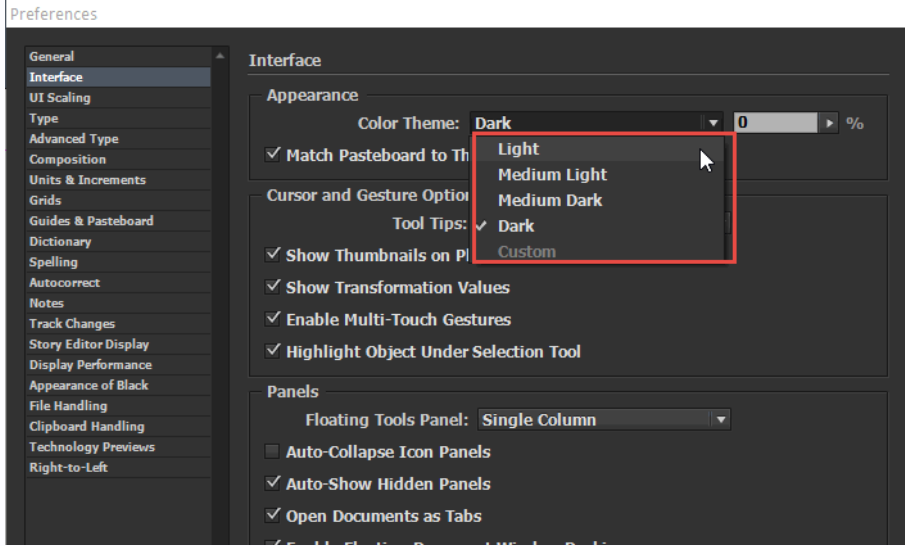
Preferences

General
Interface
UI Scaling
Type
Advanced Type
Composition
Units & Increments
Grids
Guides & Pasteboard
Dictionary
Spelling
Autocorrect
Notes
Track Changes
Story Editor Display
Display Performance
Appearance of Black
File Handling
Clipboard Handling
Technology Previews
Right-to-Left

Interface

Appearance

Color Theme: Dark

0 %

✓ Match Pasteboard to Th

Light
Medium Light
Medium Dark
✓ Dark
Custom

Cursor and Gesture Optior

Tool Tips:

✓ Show Thumbnails on Pl

✓ Show Transformation Values

✓ Enable Multi-Touch Gestures

✓ Highlight Object Under Selection Tool

Panels

Floating Tools Panel: Single Column

Auto-Collapse Icon Panels

✓ Auto-Show Hidden Panels

✓ Open Documents as Tabs

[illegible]